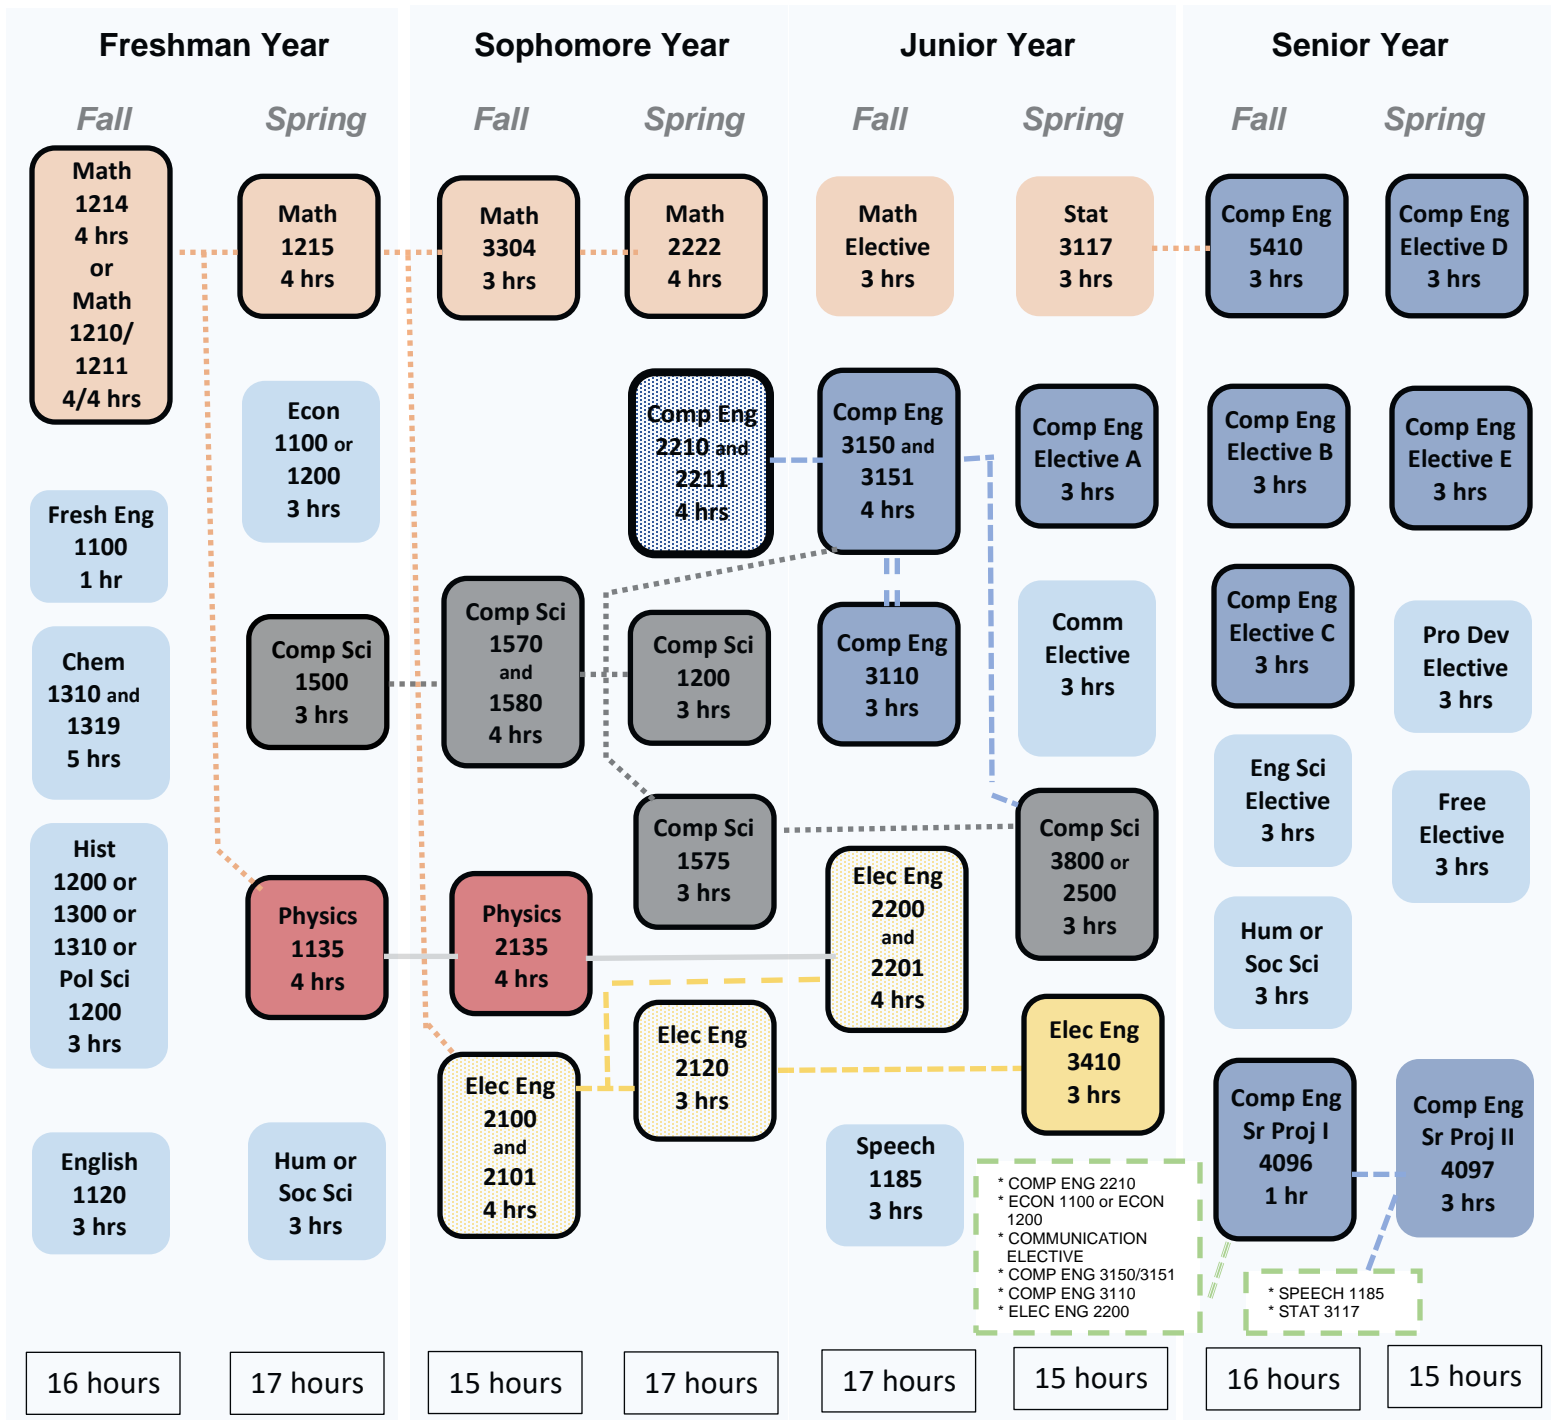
Freshman Year

Fall

Spring

Math 1214 4 hrs or Math 1210/ 1211 4/4 hrs

Math 1215 4 hrs

Econ 1100 or 1200 3 hrs

Fresh Eng 1100 1 hr

Chem 1310 and 1319 5 hrs

Comp Sci 1500 3 hrs

Hist 1200 or 1300 or 1310 or Pol Sci 1200 3 hrs

Physics 1135 4 hrs

English 1120 3 hrs

Hum or Soc Sci 3 hrs

16 hours

17 hours

Sophomore Year

Fall

Spring

Math 3304 3 hrs

Math 2222 4 hrs

Comp Eng 2210 and 2211 4 hrs

Comp Sci 1570 and 1580 4 hrs

Comp Sci 1200 3 hrs

Comp Sci 1575 3 hrs

Physics 2135 4 hrs

Elec Eng 2120 3 hrs

Elec Eng 2100 and 2101 4 hrs

15 hours

17 hours

Junior Year

Fall

Spring

Math Elective 3 hrs

Stat 3117 3 hrs

Comp Eng 3150 and 3151 4 hrs

Comp Eng Elective A 3 hrs

Comp Eng 3110 3 hrs

Comm Elective 3 hrs

Elec Eng 2200 and 2201 4 hrs

Comp Sci 3800 or 2500 3 hrs

Elec Eng 3410 3 hrs

Speech 1185 3 hrs

* COMP ENG 2210
* ECON 1100 or ECON 1200
* COMMUNICATION ELECTIVE
* COMP ENG 3150/3151
* COMP ENG 3110
* ELEC ENG 2200

17 hours

15 hours

Senior Year

Fall

Spring

Comp Eng 5410 3 hrs

Comp Eng Elective D 3 hrs

Comp Eng Elective B 3 hrs

Comp Eng Elective E 3 hrs

Comp Eng Elective C 3 hrs

Pro Dev Elective 3 hrs

Eng Sci Elective 3 hrs

Free Elective 3 hrs

Hum or Soc Sci 3 hrs

Comp Eng Sr Proj I 4096 1 hr

Comp Eng Sr Proj II 4097 3 hrs

* SPEECH 1185
* STAT 3117

16 hours

15 hours